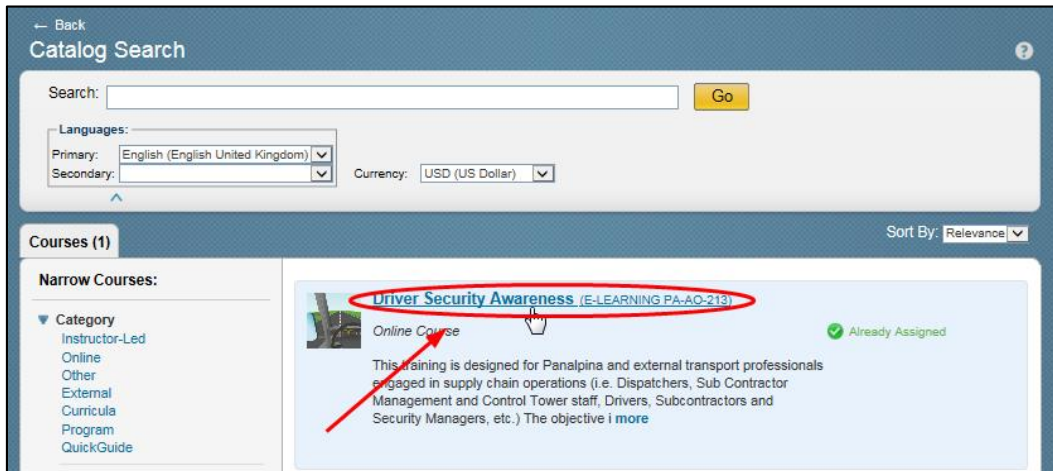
← Back
Catalog Search

?

Search:
Go

Languages:
Primary: English (English United Kingdom)
Secondary:
Currency: USD (US Dollar)

Courses (1)

Sort By: Relevance

Narrow Courses:

▼ Category
Instructor-Led
Online
Other
External
Curricula
Program
QuickGuide

Driver Security Awareness (E-LEARNING PA-AO-213)
Online Course
Already Assigned

This training is designed for Panalpina and external transport professionals engaged in supply chain operations (i.e. Dispatchers, Sub Contractor Management and Control Tower staff, Drivers, Subcontractors and Security Managers, etc.) The objective i more